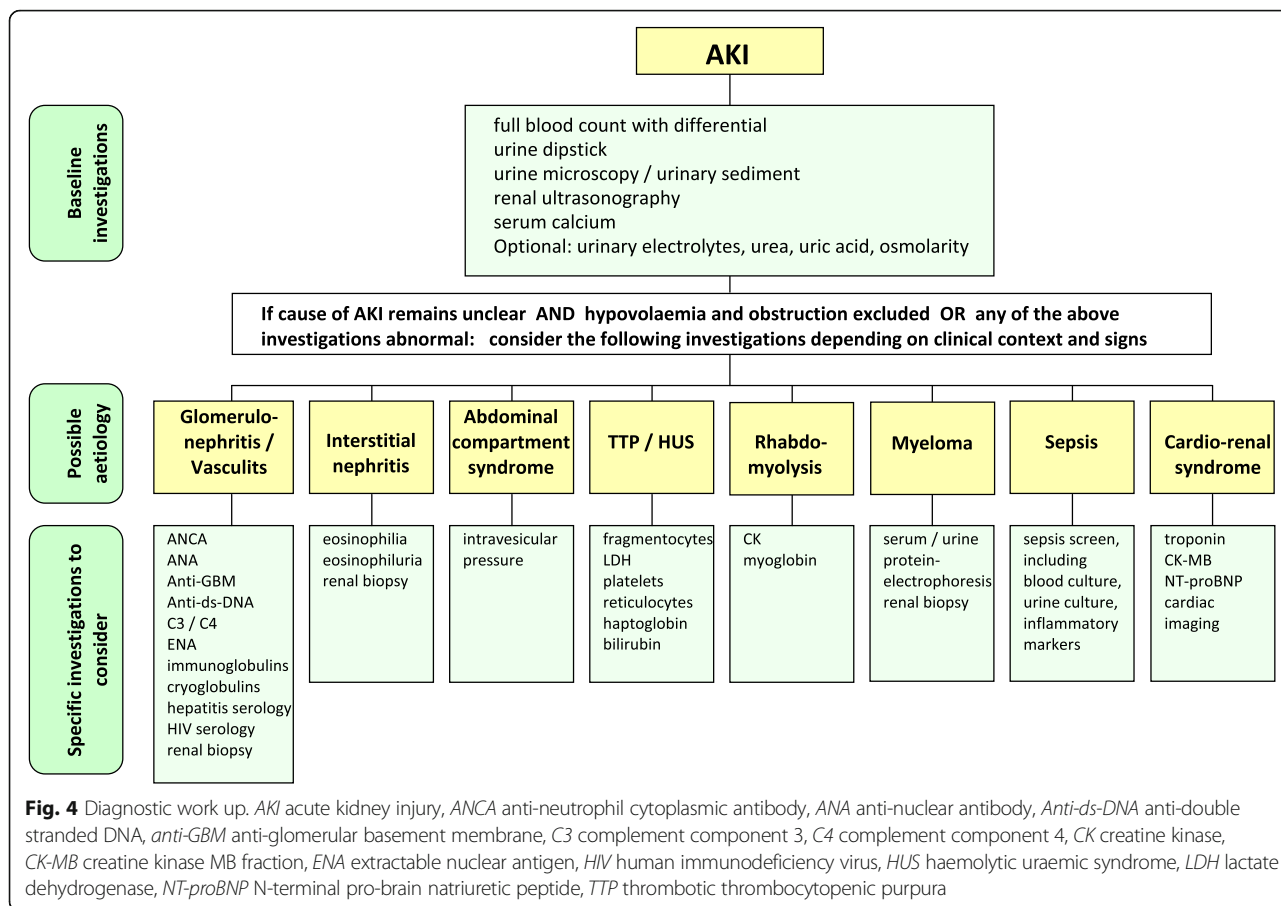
AKI

Baseline investigations

full blood count with differential
urine dipstick
urine microscopy / urinary sediment
renal ultrasonography
serum calcium
Optional: urinary electrolytes, urea, uric acid, osmolarity

If cause of AKI remains unclear AND hypovolaemia and obstruction excluded OR any of the above investigations abnormal: consider the following investigations depending on clinical context and signs

Possible aetiology

Glomerulonephritis / Vasculits

Interstitial nephritis

Abdominal compartment syndrome

TTP / HUS

Rhabdomyolysis

Myeloma

Sepsis

Cardio-renal syndrome

Specific investigations to consider

ANCA
ANA
Anti-GBM
Anti-ds-DNA
C3 / C4
ENA
immunoglobulins
cryoglobulins
hepatitis serology
HIV serology
renal biopsy

eosinophilia
eosinophiluria
renal biopsy

intravesicular pressure

fragmentocytes
LDH
platelets
reticulocytes
haptoglobin
bilirubin

CK
myoglobin

serum / urine protein-electrophoresis
renal biopsy

sepsis screen, including blood culture, urine culture, inflammatory markers

troponin
CK-MB
NT-proBNP
cardiac imaging

Fig. 4 Diagnostic work up. AKI acute kidney injury, ANCA anti-neutrophil cytoplasmic antibody, ANA anti-nuclear antibody, Anti-ds-DNA anti-double stranded DNA, anti-GBM anti-glomerular basement membrane, C3 complement component 3, C4 complement component 4, CK creatine kinase, CK-MB creatine kinase MB fraction, ENA extractable nuclear antigen, HIV human immunodeficiency virus, HUS haemolytic uraemic syndrome, LDH lactate dehydrogenase, NT-proBNP N-terminal pro-brain natriuretic peptide, TTP thrombotic thrombocytopenic purpura